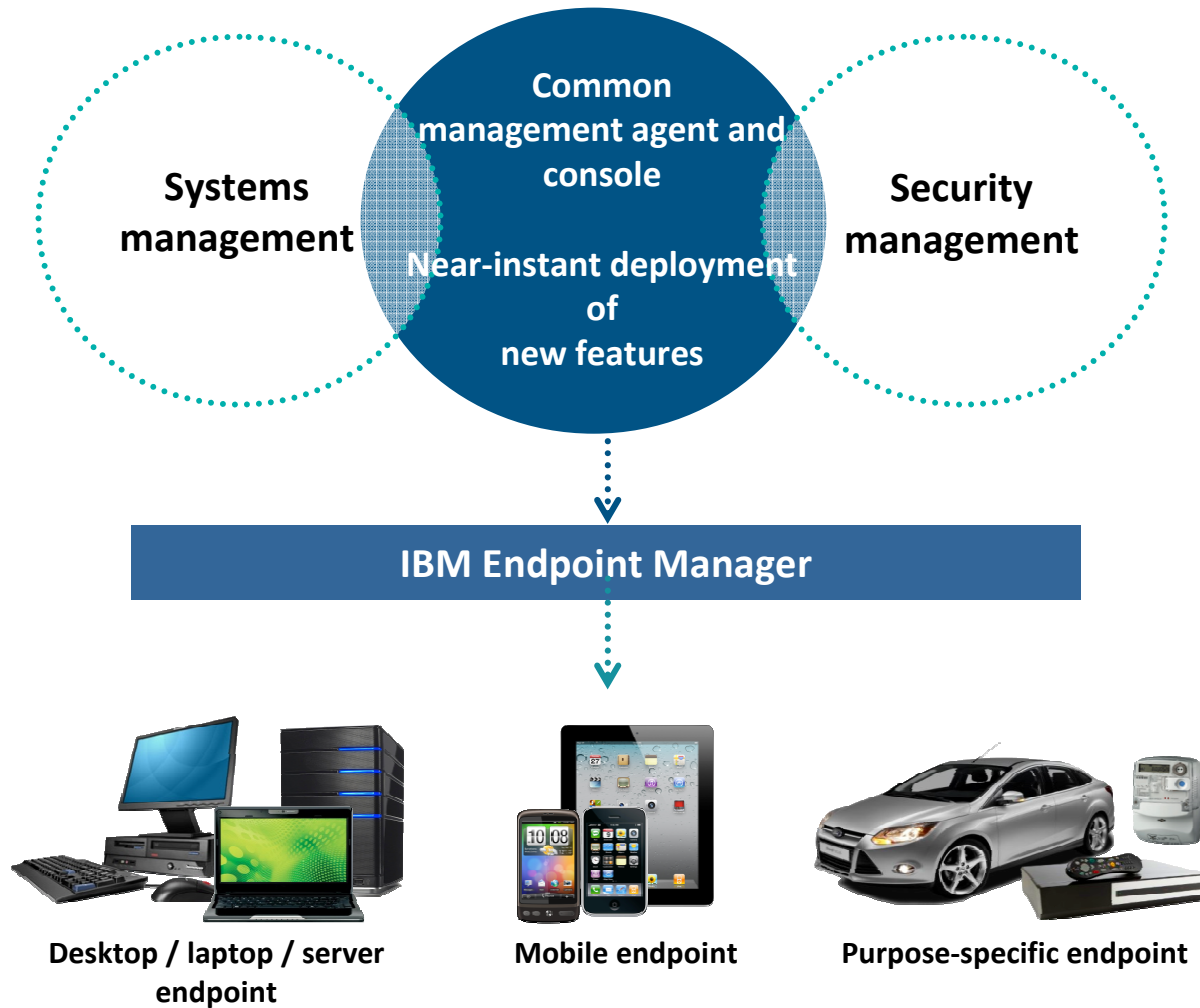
Systems management

Common management agent and console

Near-instant deployment of new features

Security management

IBM Endpoint Manager

Desktop / laptop / server endpoint

Mobile endpoint

Purpose-specific endpoint